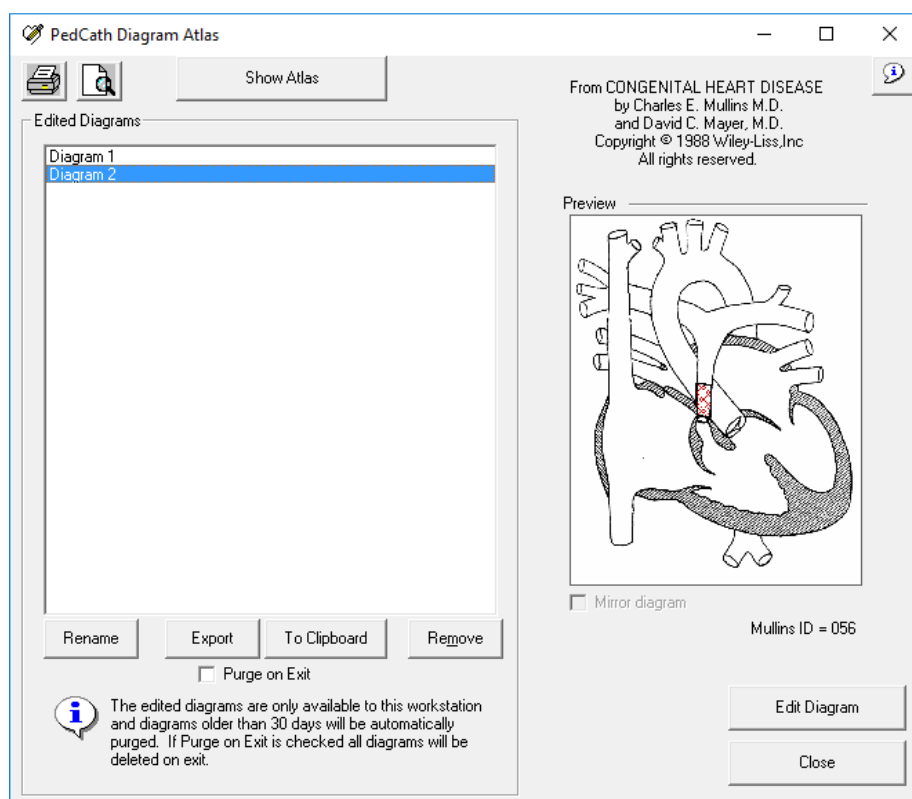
PedCath Diagram Atlas

Show Atlas

Edited Diagrams

Diagram 1
Diagram 2

Rename
Export
To Clipboard
Remove

Purge on Exit

The edited diagrams are only available to this workstation and diagrams older than 30 days will be automatically purged. If Purge on Exit is checked all diagrams will be deleted on exit.

From CONGENITAL HEART DISEASE
by Charles E. Mullins M.D.
and David C. Mayer, M.D.
Copyright © 1988 Wiley-Liss,Inc
All rights reserved.

Preview

Mirror diagram

Mullins ID = 056

Edit Diagram

Close